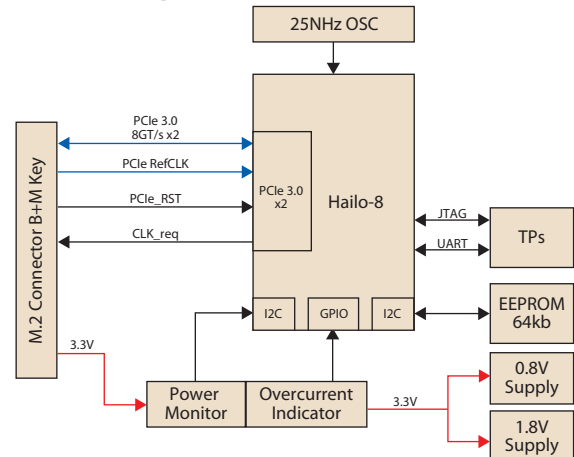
25NHz OSC

M.2 Connector B+M Key

PCIe 3.0
8GT/s x2

PCIe RefCLK

PCIe_RST

CLK_req

PCIe 3.0
x2

Hailo-8

JTAG

UART

TPs

I2C

GPIO

I2C

EEPROM
64kb

3.3V

Power
Monitor

Overcurrent
Indicator

3.3V

0.8V
Supply

1.8V
Supply